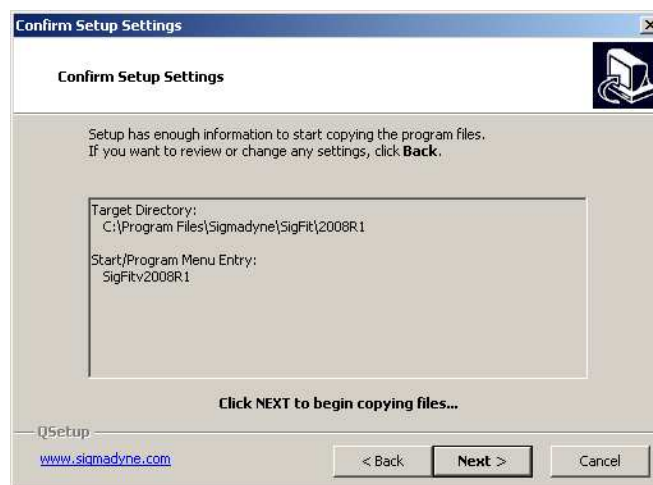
Confirm Setup Settings

Confirm Setup Settings

Setup has enough information to start copying the program files. If you want to review or change any settings, click **Back**.

Target Directory:
C:\Program Files\Sigmadyne\SigFit\2008R1

Start/Program Menu Entry:
SigFitv2008R1

Click NEXT to begin copying files...

QSetup

www.sigmadyne.com

< Back

Next >

Cancel